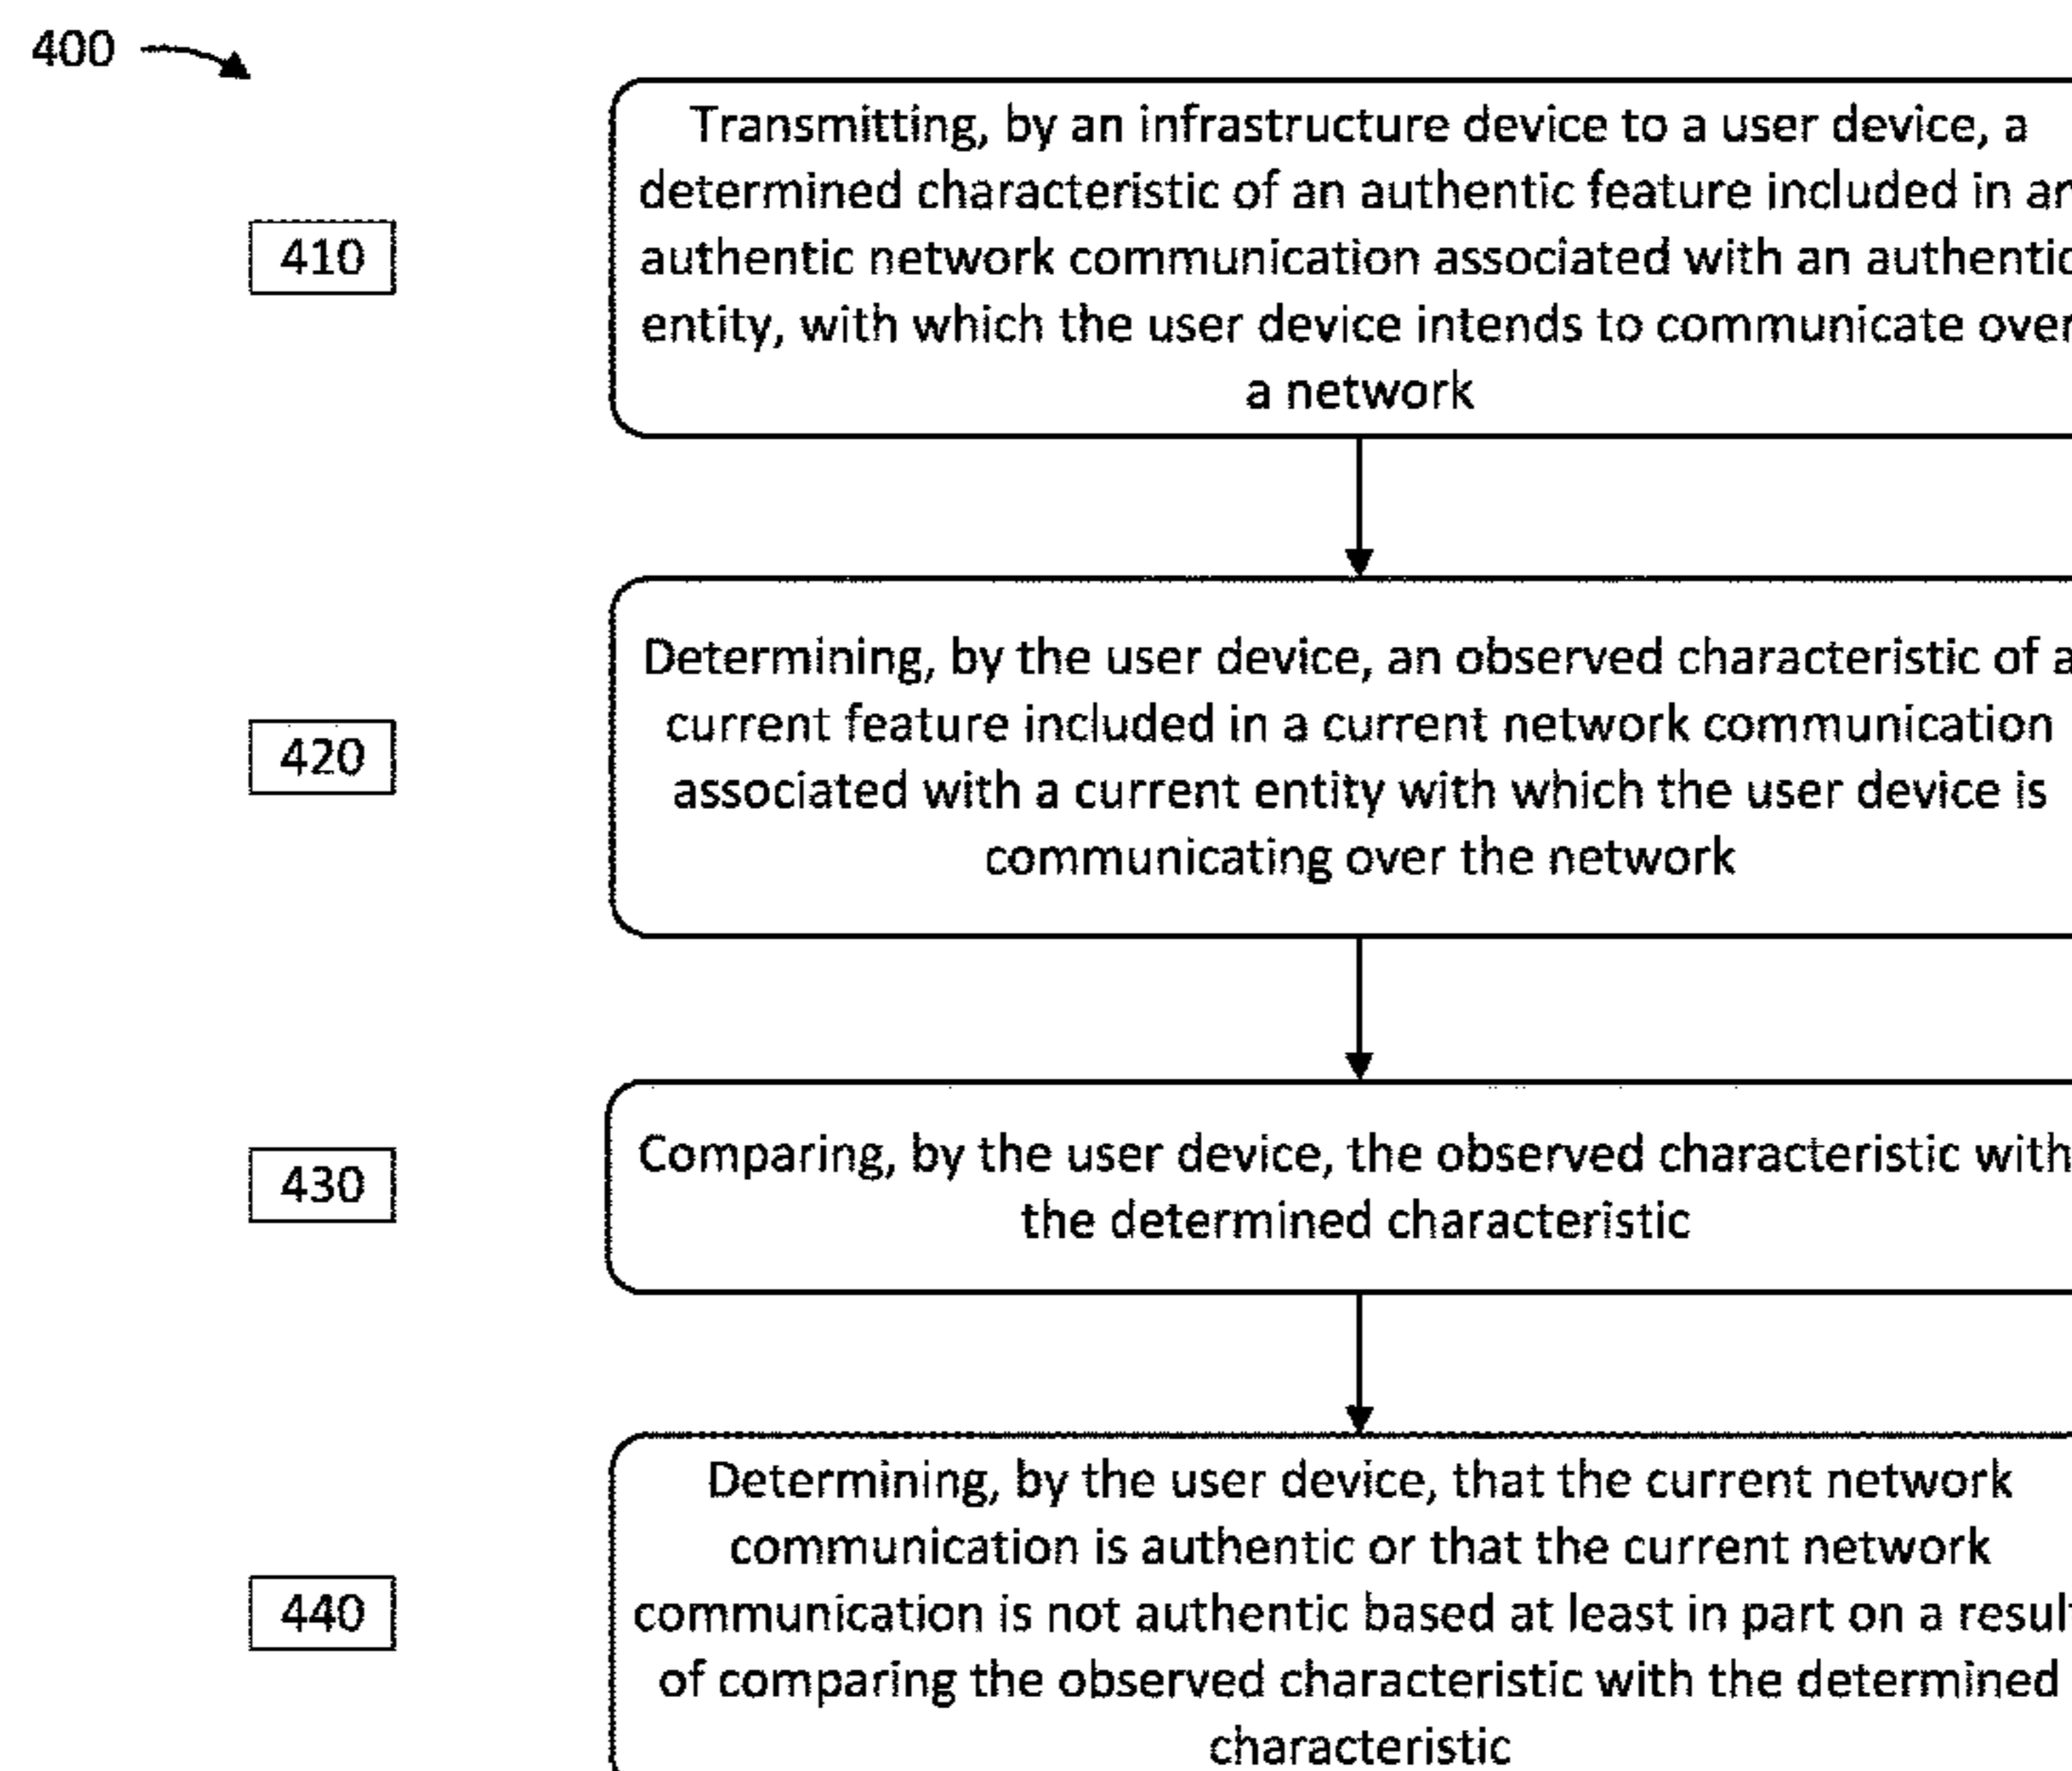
400

410

Transmitting, by an infrastructure device to a user device, a determined characteristic of an authentic feature included in an authentic network communication associated with an authentic entity, with which the user device intends to communicate over a network

420

Determining, by the user device, an observed characteristic of a current feature included in a current network communication associated with a current entity with which the user device is communicating over the network

430

Comparing, by the user device, the observed characteristic with the determined characteristic

440

Determining, by the user device, that the current network communication is authentic or that the current network communication is not authentic based at least in part on a result of comparing the observed characteristic with the determined characteristic